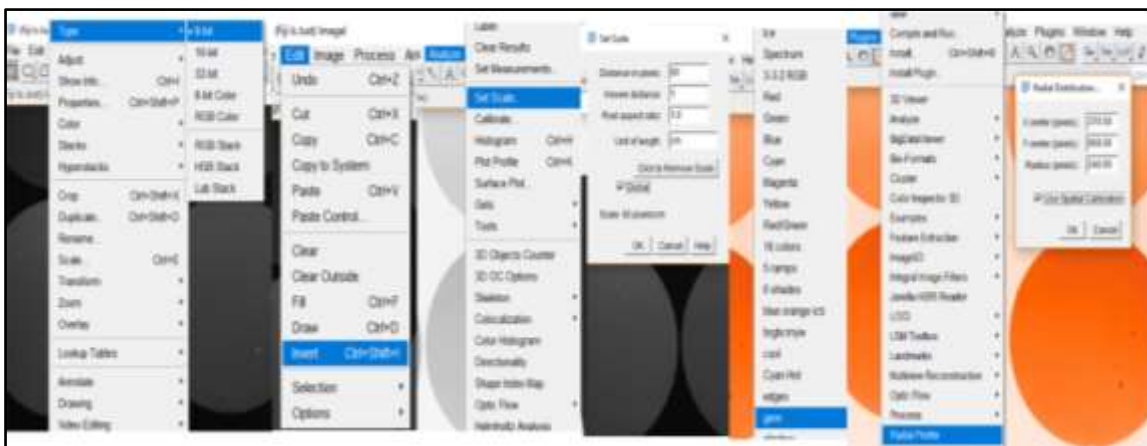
Type
8-bit
16-bit
32-bit
8-bit Color
RGB Color
RGB Stack
HSB Stack
Lab Stack
Adjust
Show Info... Ctrl+I
Properties... Ctrl+Shift+P
Color
Stacks
Hyperstacks
Crop Ctrl+Shift+X
Duplicate... Ctrl+Shift+D
Rename...
Scale... Ctrl+E
Transform
Zoom
Overlay
Lookup Tables
Annotate
Drawing
Video Editing

Edit Image Process Analyze
Undo Ctrl+Z
Cut Ctrl+X
Copy Ctrl+C
Copy to System
Paste Ctrl+V
Paste Control...
Clear
Clear Outside
Fill Ctrl+F
Draw Ctrl+D
Invert Ctrl+Shift+I
Selection
Options

Label
Clear Results
Set Measurements...
Set Scale...
Calibrate...
Histogram Ctrl+H
Plot Profile Ctrl+K
Surface Plot...
Gels
Tools
3D Objects Counter
3D OC Options
Skeleton
Colocalization
Color Histogram
Directionality
Shape Index Map
Optic Flow
Hehnholtz Analysis

Set Scale
Distance in pixels: 0
Known distance: 0
Pixel aspect ratio: 1.0
Unit of length: pixel
Click to Remove Scale
Global
Scale: <no scale>
OK Cancel Help

Ice
Spectrum
3-3-2 RGB
Red
Green
Blue
Cyan
Magenta
Yellow
Red/Green
16 colors
5 ramps
6 shades
blue orange icb
brgbcmyw
cool
Cyan Hot
edges
gem

Plugins Window Help
Compile and Run...
Install... Ctrl+Shift+M
Install Plugin...
3D Viewer
Analyze
BigDataViewer
Bio-Formats
Cluster
Color Inspector 3D
Examples
Feature Extraction
ImageJ2
Integral Image Filters
Janelia H265 Reader
LOCI
LSM Toolbox
Landmarks
Multiview Reconstruction
Optic Flow
Process
Radial Profile

Radial Distribution...
X center (pixels): 270.50
Y center (pixels): 668.00
Radius (pixels): 240.00
Use Spatial Calibration
OK Cancel